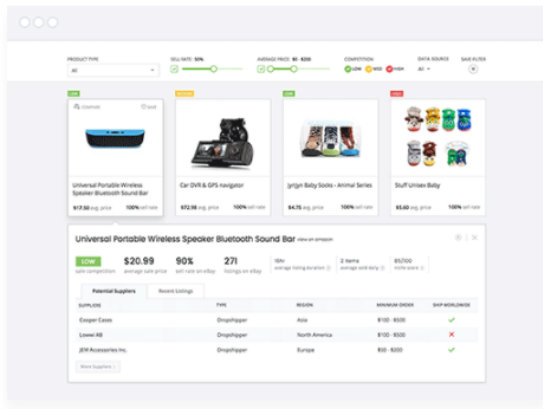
PRODUCT TYPE
All
SELL RATE: 50%
AVERAGE PRICE: $5 - $200
COMPETITION
LOW MED HIGH
DATA SOURCE
All
SAVE FILTER

LOW
Unselect
Save
Universal Portable Wireless Speaker Bluetooth Sound Bar
$17.50 avg. price
100% sell rate

MEDIUM
Car DVR & GPS navigator
$72.95 avg. price
100% sell rate

LOW
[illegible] Baby Socks - Animal Series
$4.75 avg. price
100% sell rate

HIGH
Stuff Unisex Baby
$5.60 avg. price
100% sell rate

Universal Portable Wireless Speaker Bluetooth Sound Bar view on amazon

LOW
sale competition
$20.99
average sale price
90%
sell rate on eBay
271
listings on eBay
10hr
average listing duration
2 items
average sold daily
$5700
income score

Potential Suppliers
Recent Listings

| SUPPLIERS | TYPE | REGION | MINIMUM ORDER | SHIP WORLDWIDE |
|---|---|---|---|---|
| Cooper Cases | Dropshipper | Asia | $100 - $500 | ✓ |
| Lowes XB | Dropshipper | North America | $100 - $500 | ✗ |
| JEM Accessories Inc. | Dropshipper | Europe | $50 - $200 | ✓ |

More Suppliers